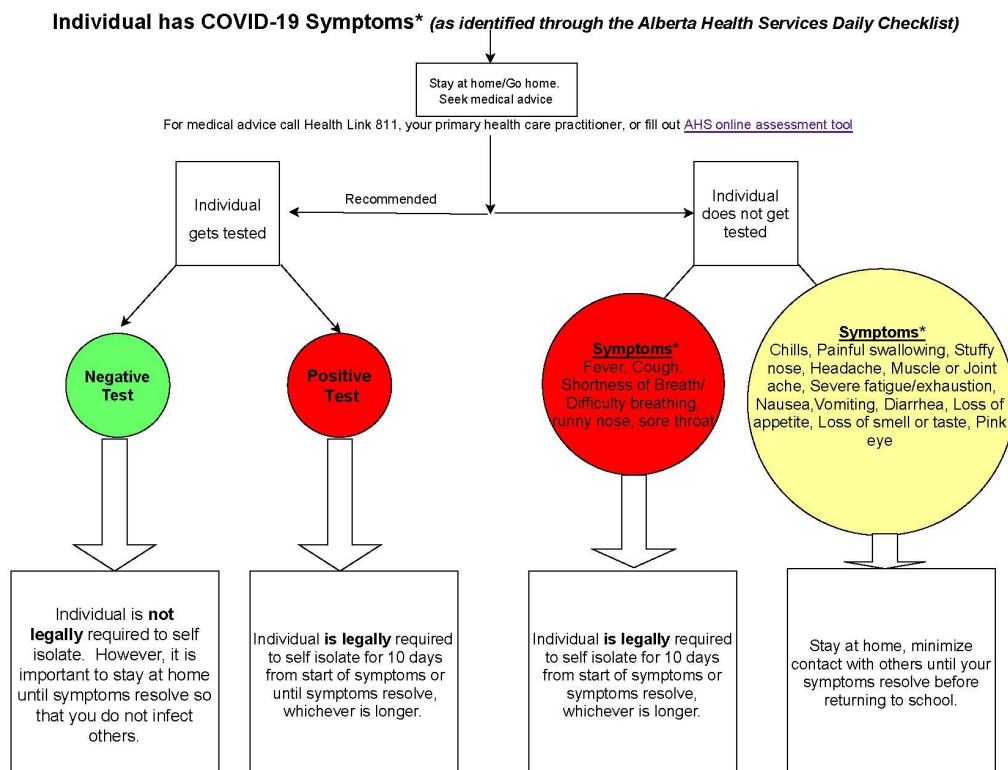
Individual has COVID-19 Symptoms* (as identified through the Alberta Health Services Daily Checklist)

Stay at home/Go home. Seek medical advice

For medical advice call Health Link 811, your primary health care practitioner, or fill out AHS online assessment tool

Individual gets tested

Recommended

Individual does not get tested

Negative Test

Positive Test

Symptoms* Fever, Cough, Shortness of Breath/ Difficulty breathing, runny nose, sore throat

Symptoms* Chills, Painful swallowing, Stuffy nose, Headache, Muscle or Joint ache, Severe fatigue/exhaustion, Nausea,Vomiting, Diarrhea, Loss of appetite, Loss of smell or taste, Pink eye

Individual is **not legally** required to self isolate. However, it is important to stay at home until symptoms resolve so that you do not infect others.

Individual **is legally** required to self isolate for 10 days from start of symptoms or until symptoms resolve, whichever is longer.

Individual **is legally** required to self isolate for 10 days from start of symptoms or symptoms resolve, whichever is longer.

Stay at home, minimize contact with others until your symptoms resolve before returning to school.